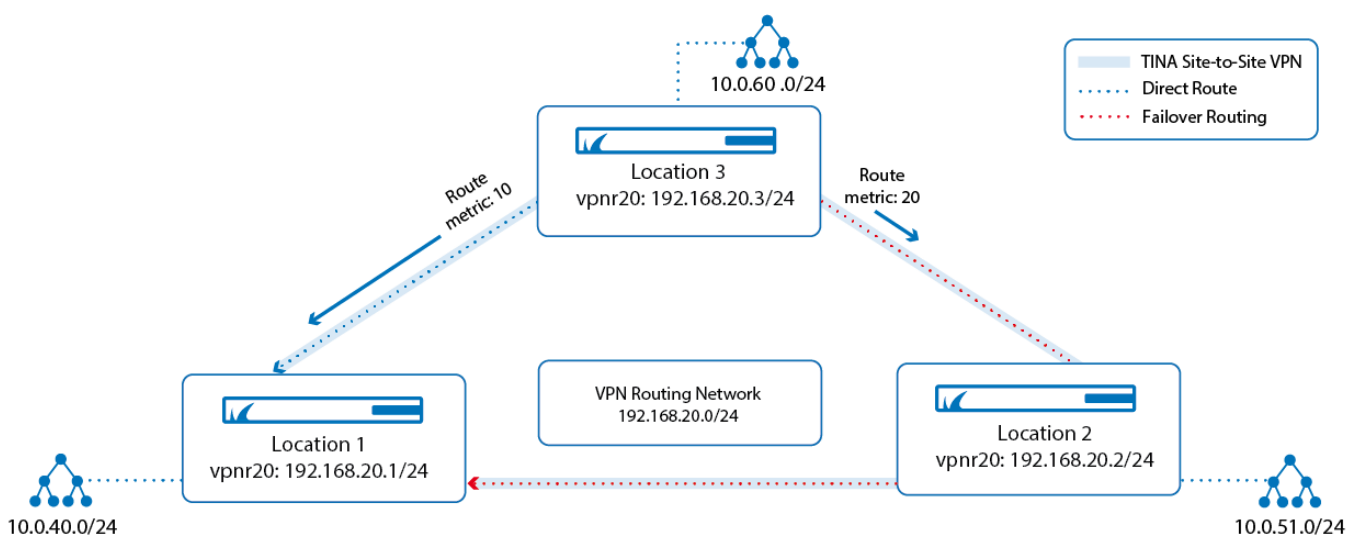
10.0.60 .0/24

TINA Site-to-Site VPN
Direct Route
Failover Routing

Location 3
vpnr20: 192.168.20.3/24

Route metric: 10

Route metric: 20

VPN Routing Network
192.168.20.0/24

Location 1
vpnr20: 192.168.20.1/24

Location 2
vpnr20: 192.168.20.2/24

10.0.40.0/24

10.0.51.0/24